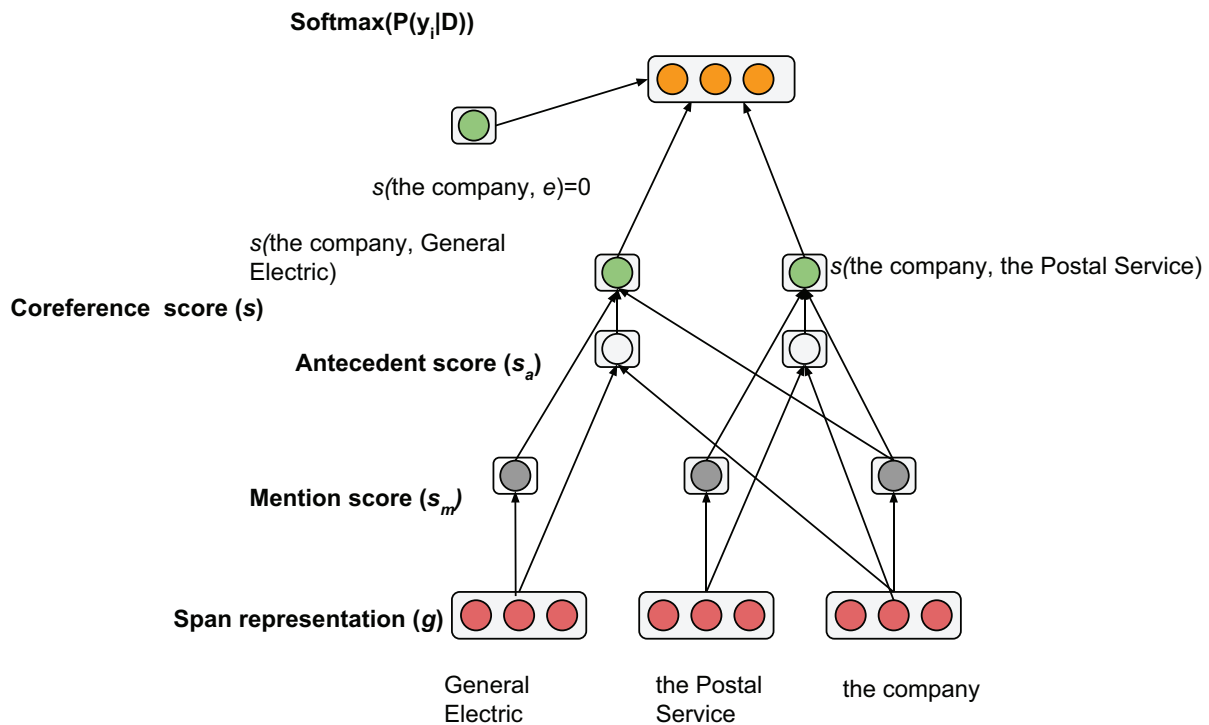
Softmax(P($y_i$|D))

s(the company, e)=0

s(the company, General Electric)

s(the company, the Postal Service)

Coreference score (s)

Antecedent score ($s_a$)

Mention score ($s_m$)

Span representation (g)

General Electric

the Postal Service

the company